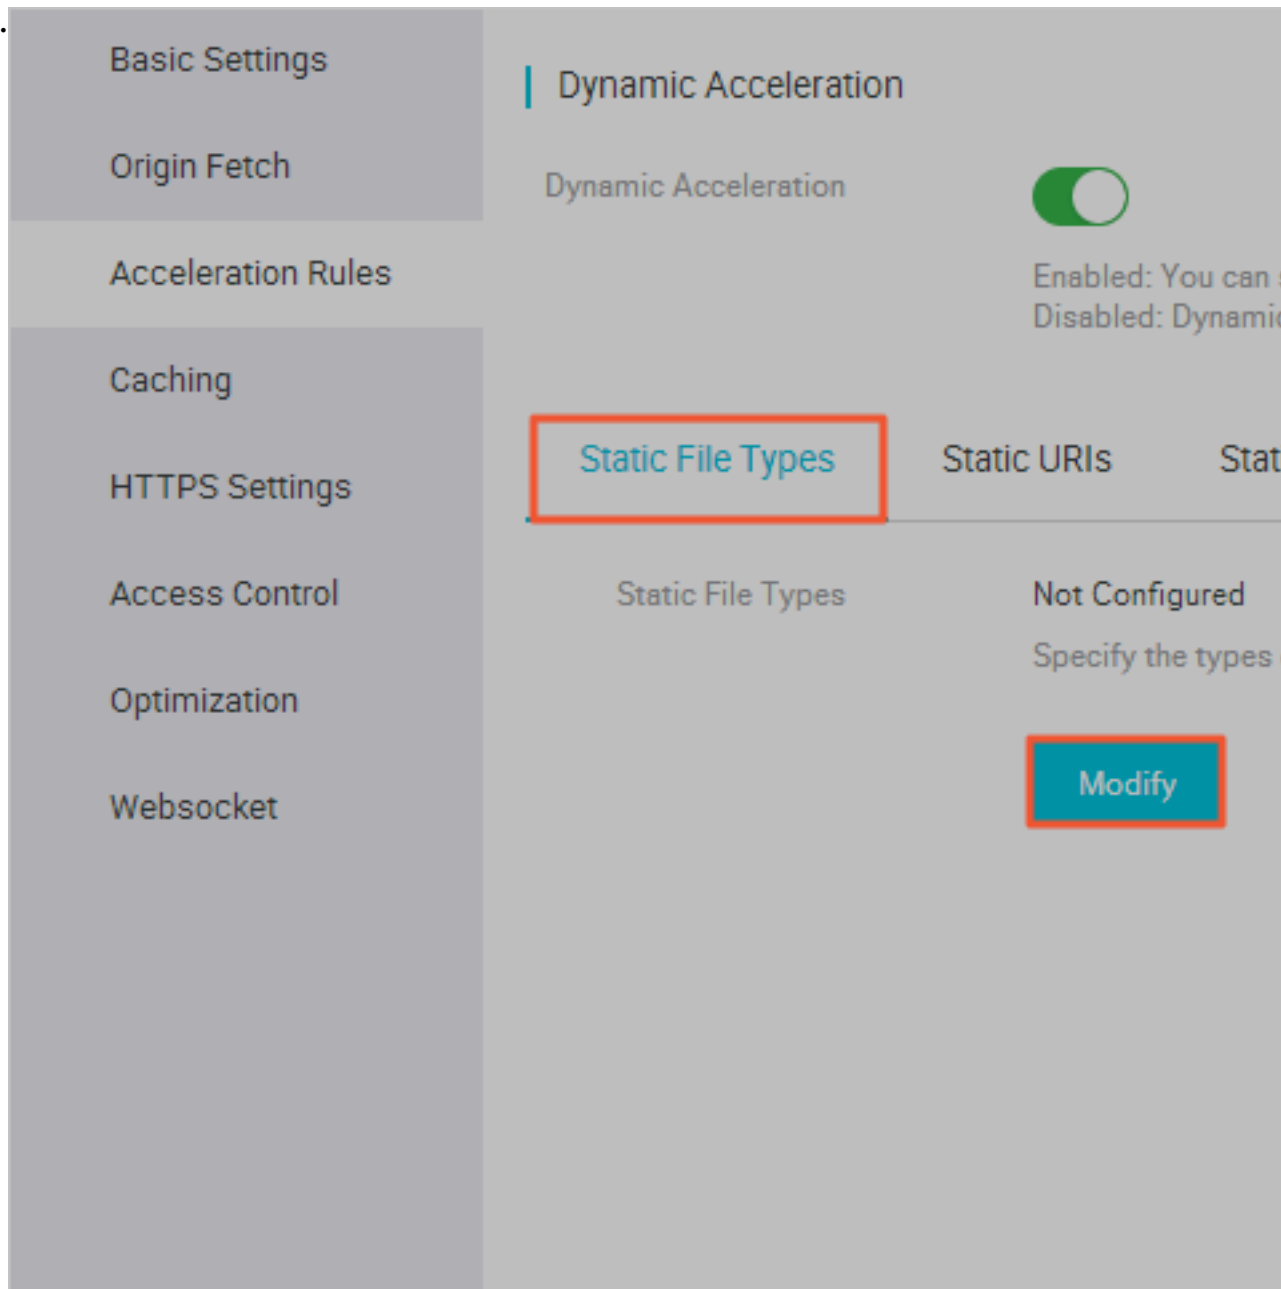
Basic Settings

Origin Fetch

Acceleration Rules

Caching

HTTPS Settings

Access Control

Optimization

Websocket

Dynamic Acceleration

Dynamic Acceleration

Enabled: You can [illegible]
Disabled: Dynami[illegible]

Static File Types

Static URIs

Stat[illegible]

Static File Types

Not Configured

Specify the types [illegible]

Modify